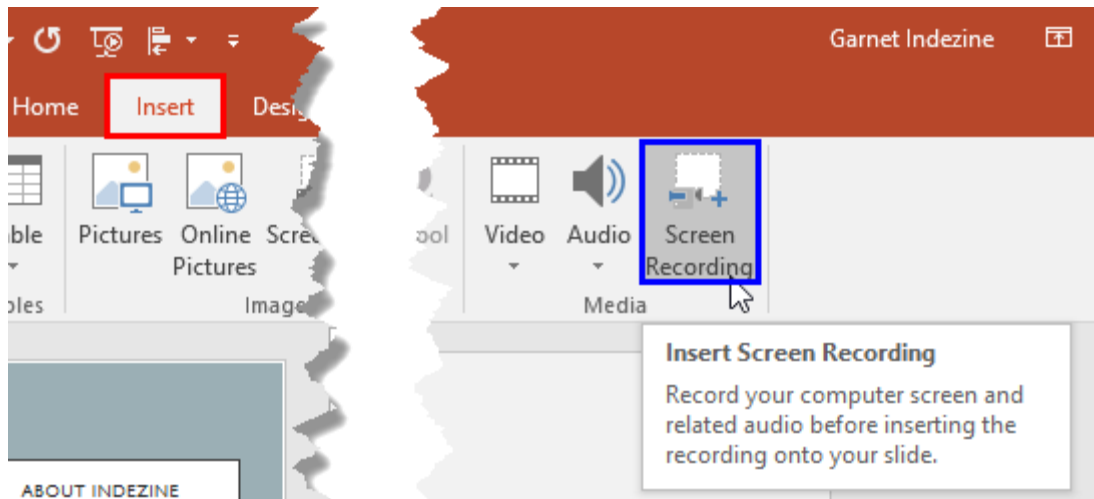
Garnet Indezine

Home Insert Desi

ble

bles

Pictures Online Pictures Scre

Image

ool

Video Audio Screen Recording

Media

Insert Screen Recording

Record your computer screen and related audio before inserting the recording onto your slide.

ABOUT INDEZINE